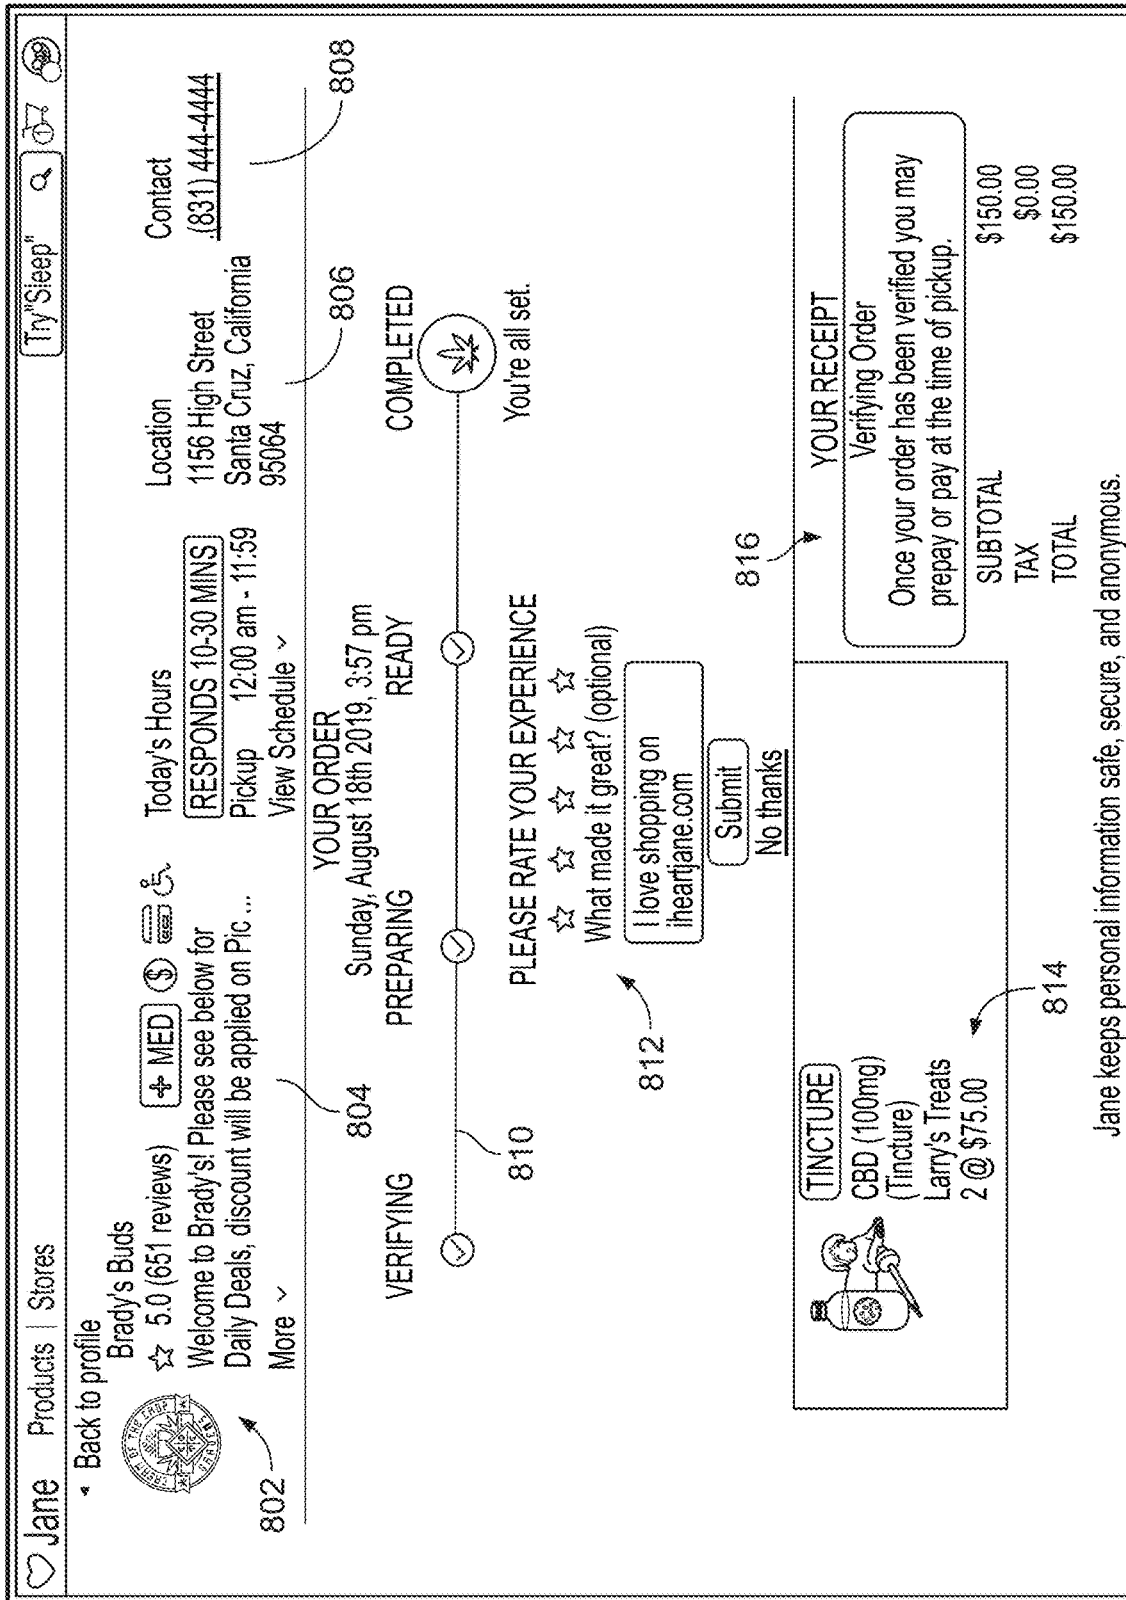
Jane Products | Stores

Try"Sleep"

Back to profile

Brady's Buds

☆ 5.0 (651 reviews)

+ MED

Welcome to Brady's! Please see below for Daily Deals, discount will be applied on Pic ...

More ⌄

Today's Hours

RESPONDS 10-30 MINS

Pickup 12:00 am - 11:59

View Schedule ⌄

Location

1156 High Street

Santa Cruz, California 95064

Contact

(831) 444-4444

802

804

806

808

YOUR ORDER

Sunday, August 18th 2019, 3:57 pm

VERIFYING

PREPARING

READY

COMPLETED

You're all set.

810

PLEASE RATE YOUR EXPERIENCE

☆ ☆ ☆ ☆ ☆

What made it great? (optional)

I love shopping on iheartjane.com

Submit

No thanks

812

TINCTURE

CBD (100mg)

(Tincture)

Larry's Treats

2 @ $75.00

814

816

YOUR RECEIPT

Verifying Order

Once your order has been verified you may prepay or pay at the time of pickup.

| SUBTOTAL | $150.00 |
|---|---|
| TAX | $0.00 |
| TOTAL | $150.00 |

Jane keeps personal information safe, secure, and anonymous.